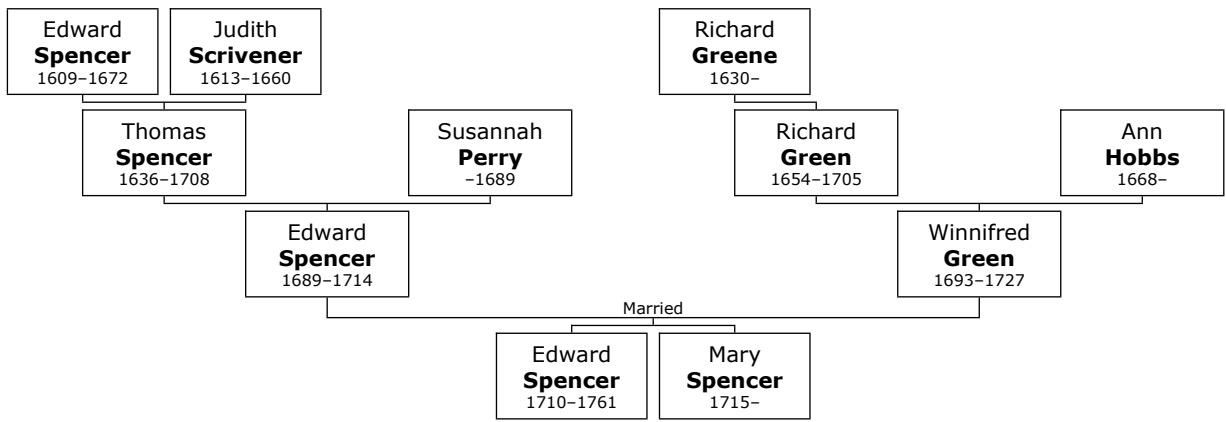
Edward
**Spencer**
1609–1672

Judith
**Scrivener**
1613–1660

Richard
**Greene**
1630–

Thomas
**Spencer**
1636–1708

Susannah
**Perry**
–1689

Richard
**Green**
1654–1705

Ann
**Hobbs**
1668–

Edward
**Spencer**
1689–1714

Winnifred
**Green**
1693–1727

Married

Edward
**Spencer**
1710–1761

Mary
**Spencer**
1715–